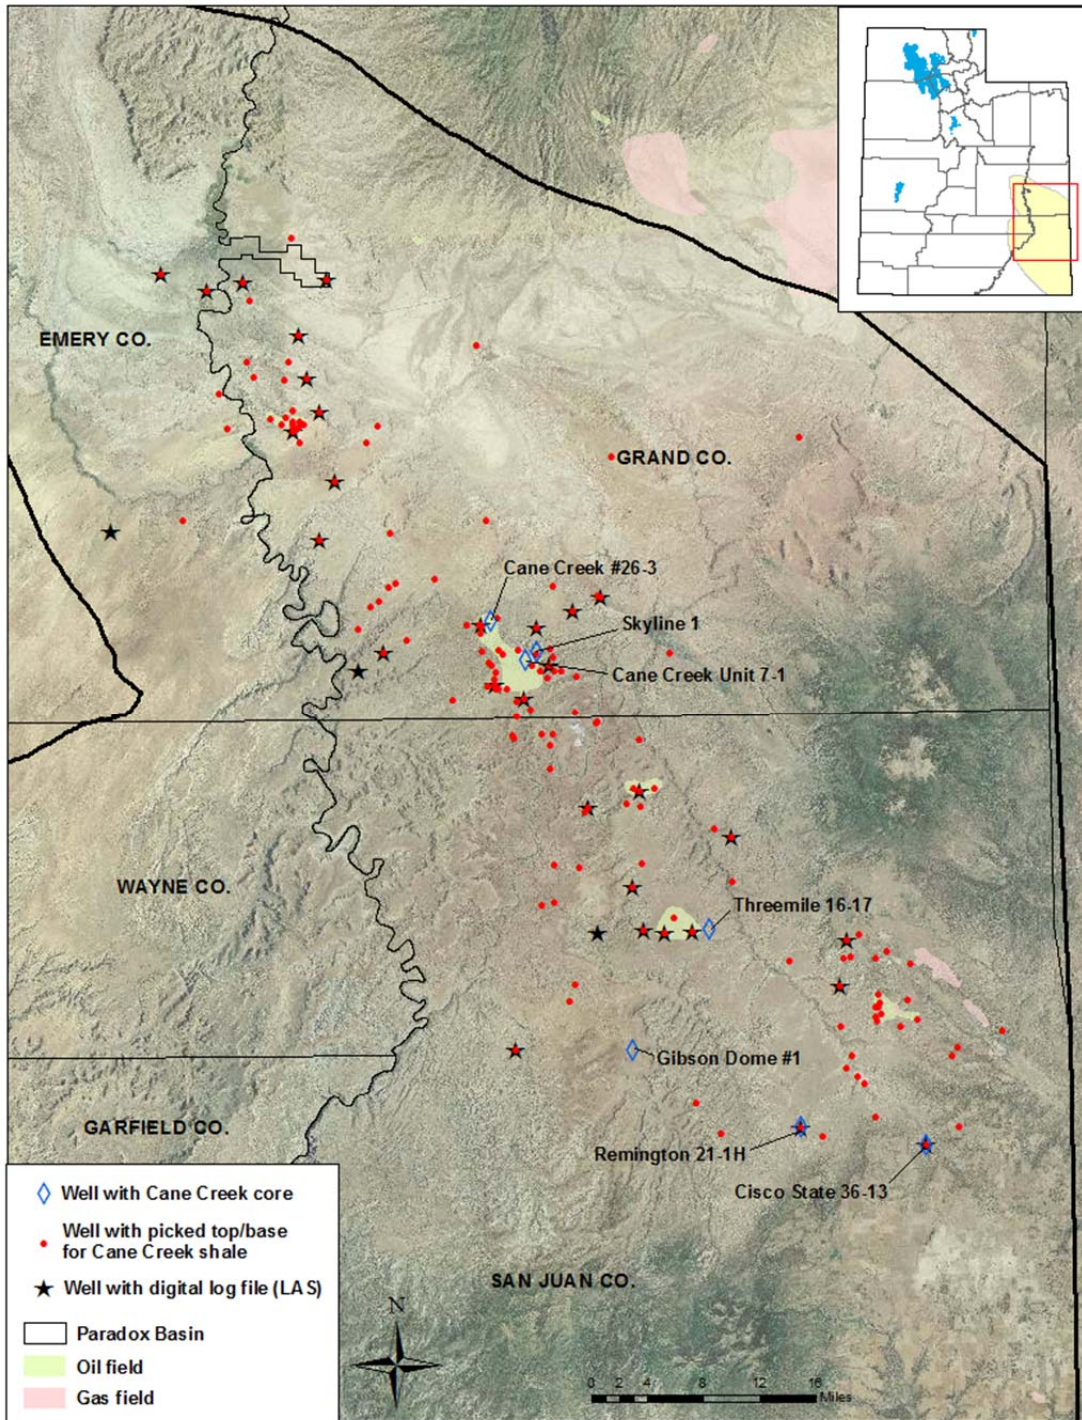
EMERY CO.

GRAND CO.

Cane Creek #26-3

Skyline 1

Cane Creek Unit 7-1

WAYNE CO.

Threemile 16-17

Gibson Dome #1

GARFIELD CO.

Remington 21-1H

Cisco State 36-13

SAN JUAN CO.

Well with Cane Creek core

Well with picked top/base for Cane Creek shale

Well with digital log file (LAS)

Paradox Basin

Oil field

Gas field

N

0 2 4 8 12 16 Miles